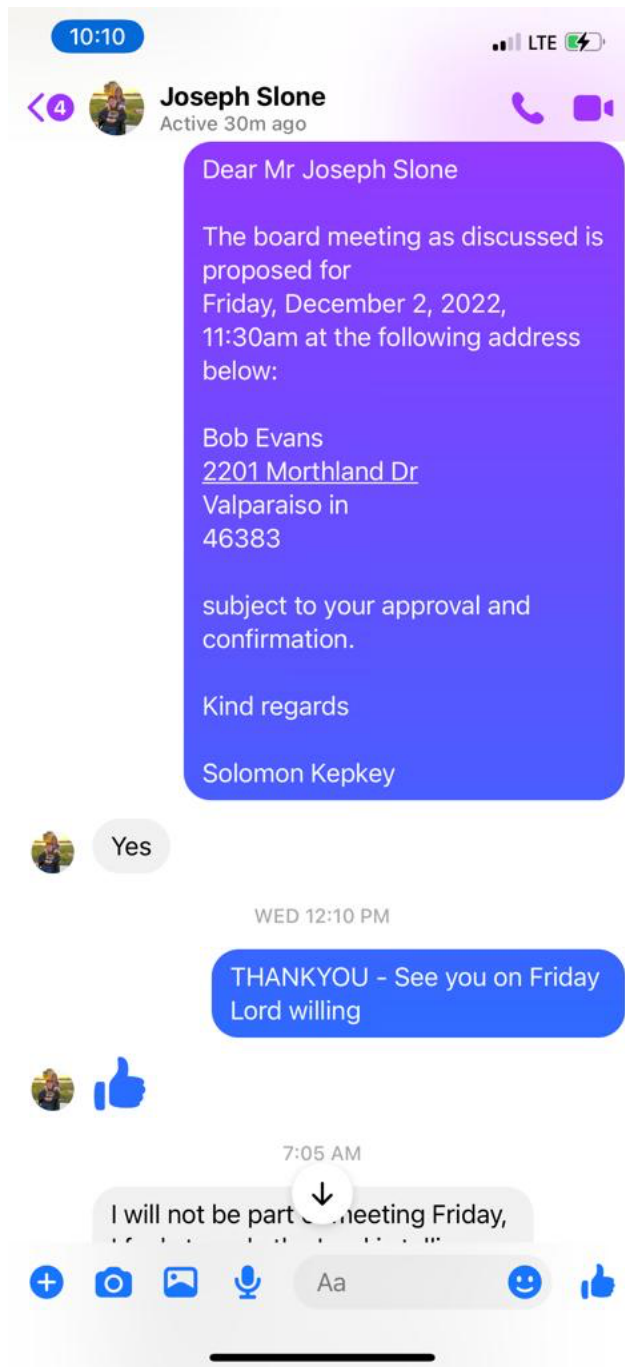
10:10

LTE

4

Joseph Slone
Active 30m ago

Dear Mr Joseph Slone

The board meeting as discussed is proposed for
Friday, December 2, 2022, 11:30am at the following address below:

Bob Evans
2201 Morthland Dr
Valparaiso in
46383

subject to your approval and confirmation.

Kind regards

Solomon Kepkey

Yes

WED 12:10 PM

THANKYOU - See you on Friday Lord willing

7:05 AM

I will not be part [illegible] meeting Friday, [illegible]

Aa